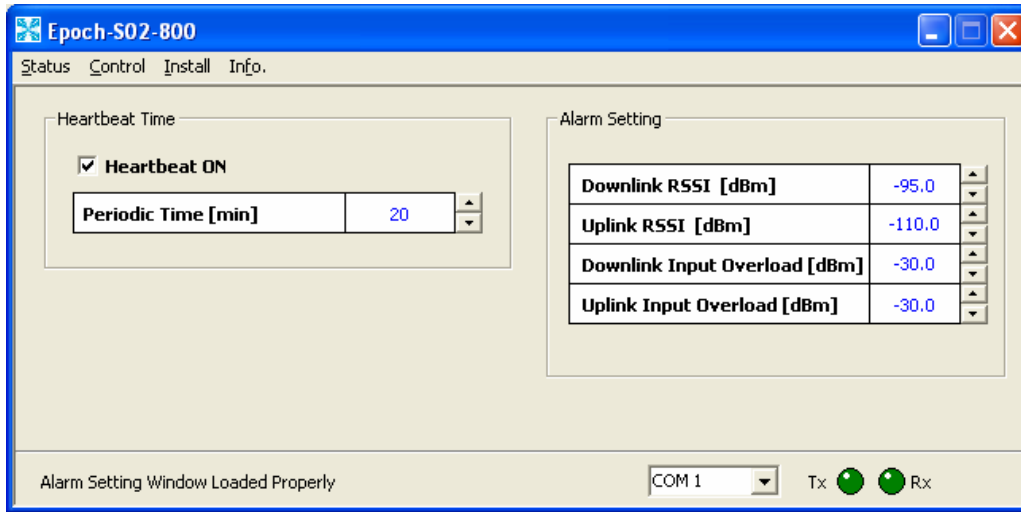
Epoch-S02-800

Status Control Install Info.

Heartbeat Time

Heartbeat ON

| Periodic Time [min] | 20 |
|---|---|

Alarm Setting

| Downlink RSSI [dBm] | -95.0 |
|---|---|
| Uplink RSSI [dBm] | -110.0 |
| Downlink Input Overload [dBm] | -30.0 |
| Uplink Input Overload [dBm] | -30.0 |

Alarm Setting Window Loaded Properly

COM 1

Tx Rx